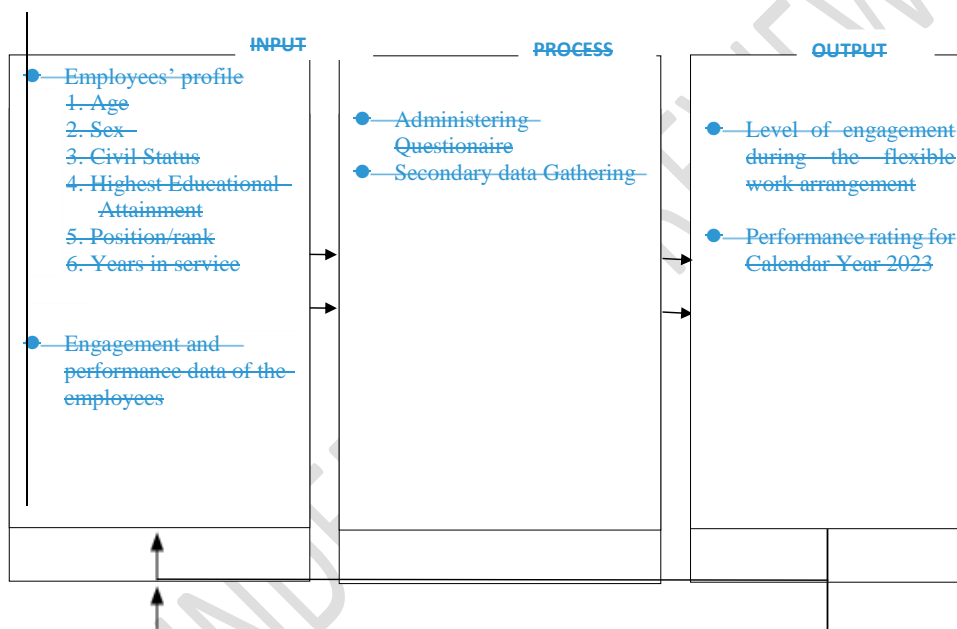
INPUT

Employees' profile
1. Age
2. Sex
3. Civil Status
4. Highest Educational Attainment
5. Position/rank
6. Years in service

Engagement and performance data of the employees

PROCESS

Administering Questionaire

Secondary data Gathering

OUTPUT

Level of engagement during the flexible work arrangement

Performance rating for Calendar Year 2023